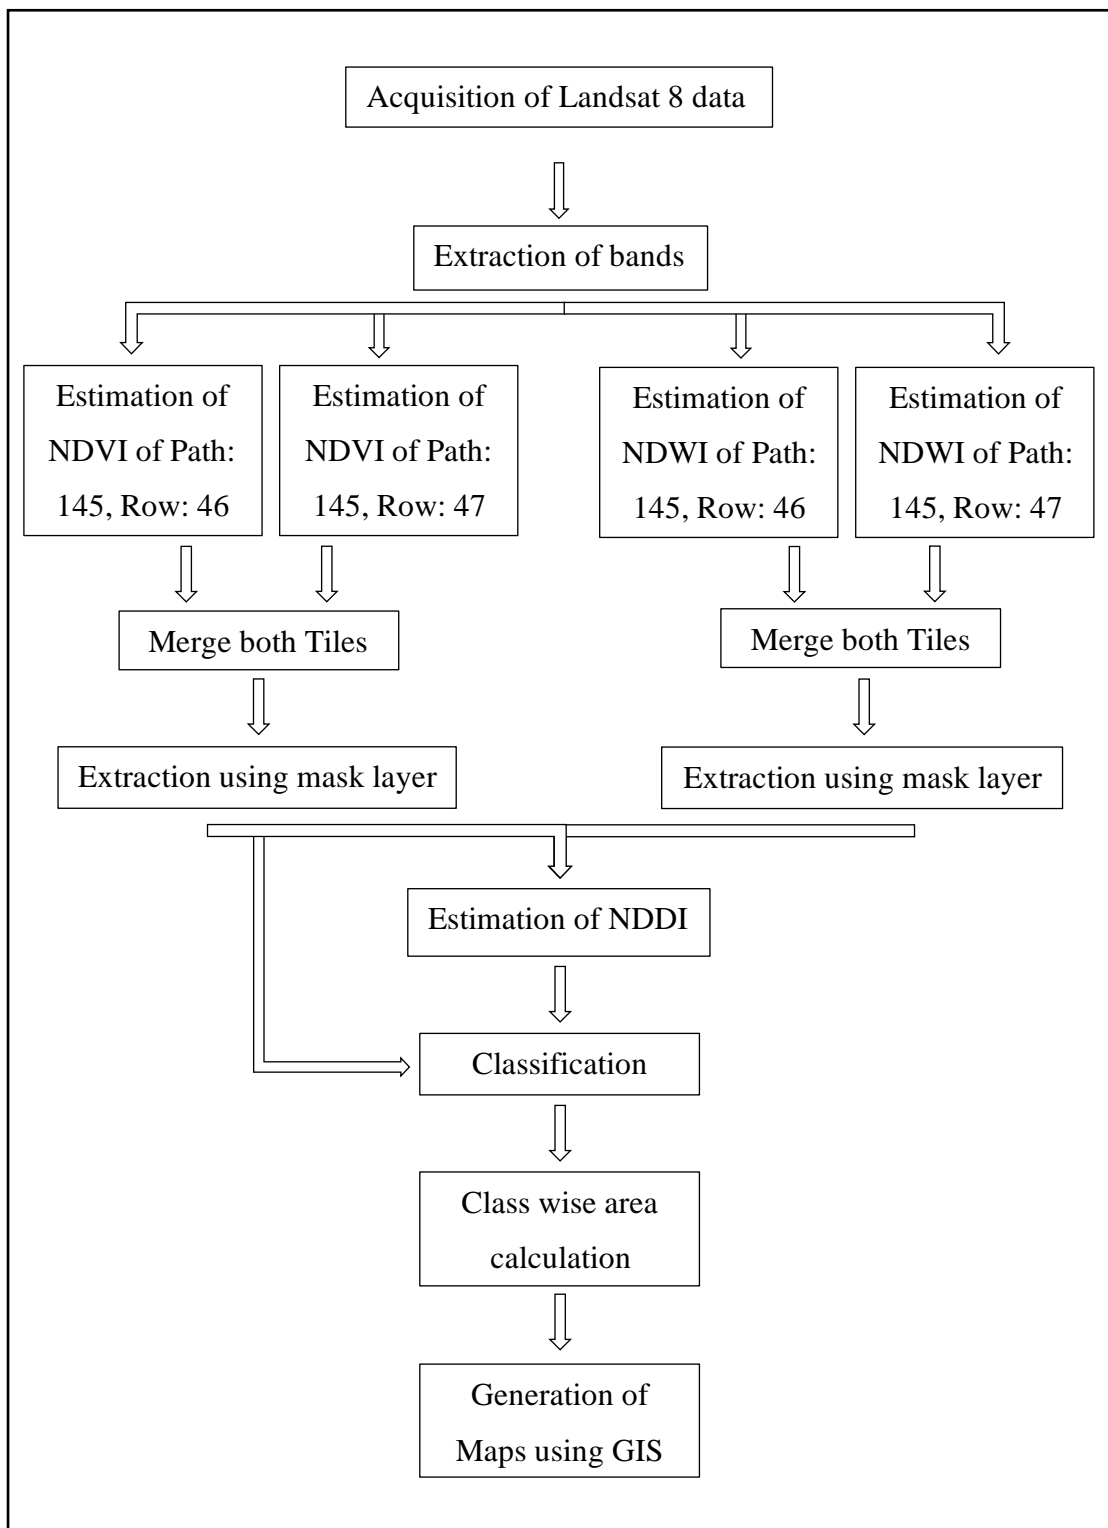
Acquisition of Landsat 8 data

Extraction of bands

Estimation of NDVI of Path: 145, Row: 46

Estimation of NDVI of Path: 145, Row: 47

Estimation of NDWI of Path: 145, Row: 46

Estimation of NDWI of Path: 145, Row: 47

Merge both Tiles

Merge both Tiles

Extraction using mask layer

Extraction using mask layer

Estimation of NDDI

Classification

Class wise area calculation

Generation of Maps using GIS